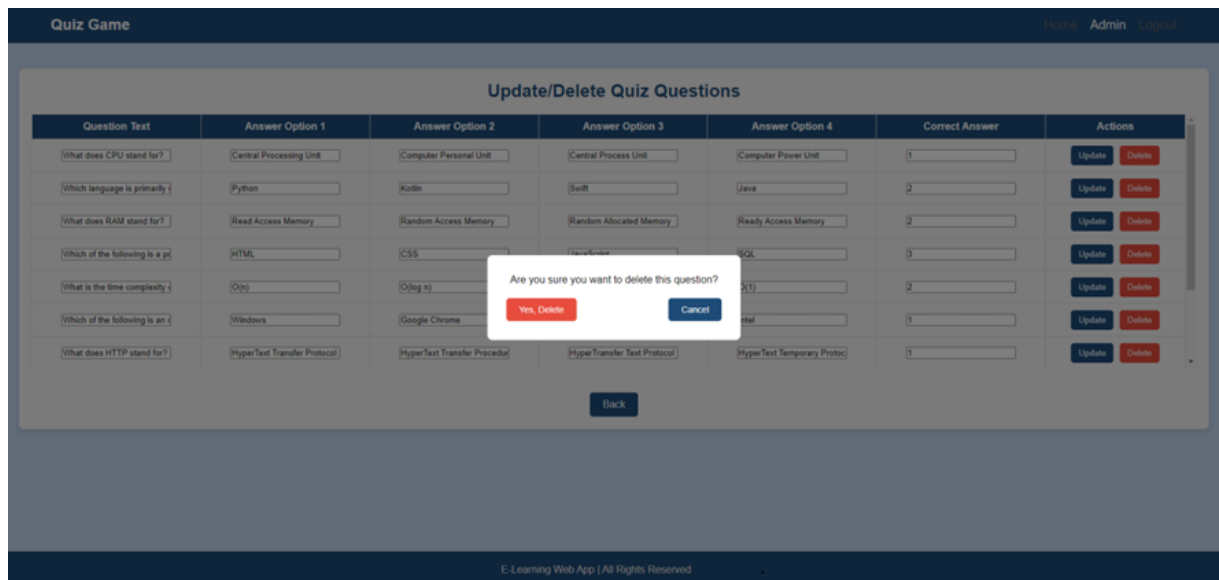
Quiz Game

Home Admin Logout

Update/Delete Quiz Questions

| Question Text | Answer Option 1 | Answer Option 2 | Answer Option 3 | Answer Option 4 | Correct Answer | Actions |
|---|---|---|---|---|---|---|
| What does CPU stand for? | Central Processing Unit | Computer Personal Unit | Central Process Unit | Computer Power Unit | 1 | Update Delete |
| Which language is primarily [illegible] | Python | Kotlin | Swift | Java | 2 | Update Delete |
| What does RAM stand for? | Read Access Memory | Random Access Memory | Random Allocated Memory | Ready Access Memory | 2 | Update Delete |
| Which of the following is a p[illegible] | HTML | CSS | JavaScript | SQL | 3 | Update Delete |
| What is the time complexity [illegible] | O(n) | O(log n) | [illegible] | O(1) | 2 | Update Delete |
| Which of the following is an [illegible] | Windows | Google Chrome | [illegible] | Intel | 1 | Update Delete |
| What does HTTP stand for? | HyperText Transfer Protocol | HyperText Transfer Procedur | HyperTransfer Text Protocol | HyperText Temporary Protoc | 1 | Update Delete |

Are you sure you want to delete this question?

Yes, Delete

Cancel

Back

E-Learning Web App | All Rights Reserved